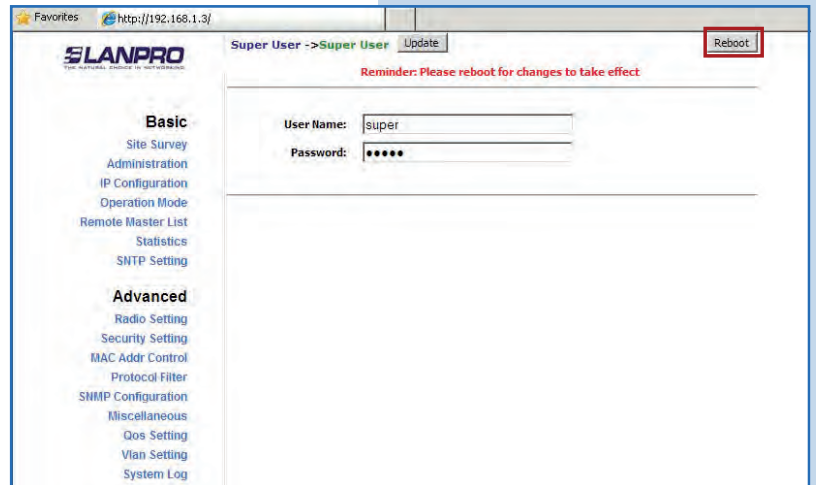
Favorites http://192.168.1.3/

LANPRO
THE NATURAL CHOICE IN NETWORKING

Super User ->Super User Update

Reboot

Reminder: Please reboot for changes to take effect

User Name: super
Password: •••••

Basic
Site Survey
Administration
IP Configuration
Operation Mode
Remote Master List
Statistics
SNTP Setting

Advanced
Radio Setting
Security Setting
MAC Addr Control
Protocol Filter
SNMP Configuration
Miscellaneous
Qos Setting
Vlan Setting
System Log